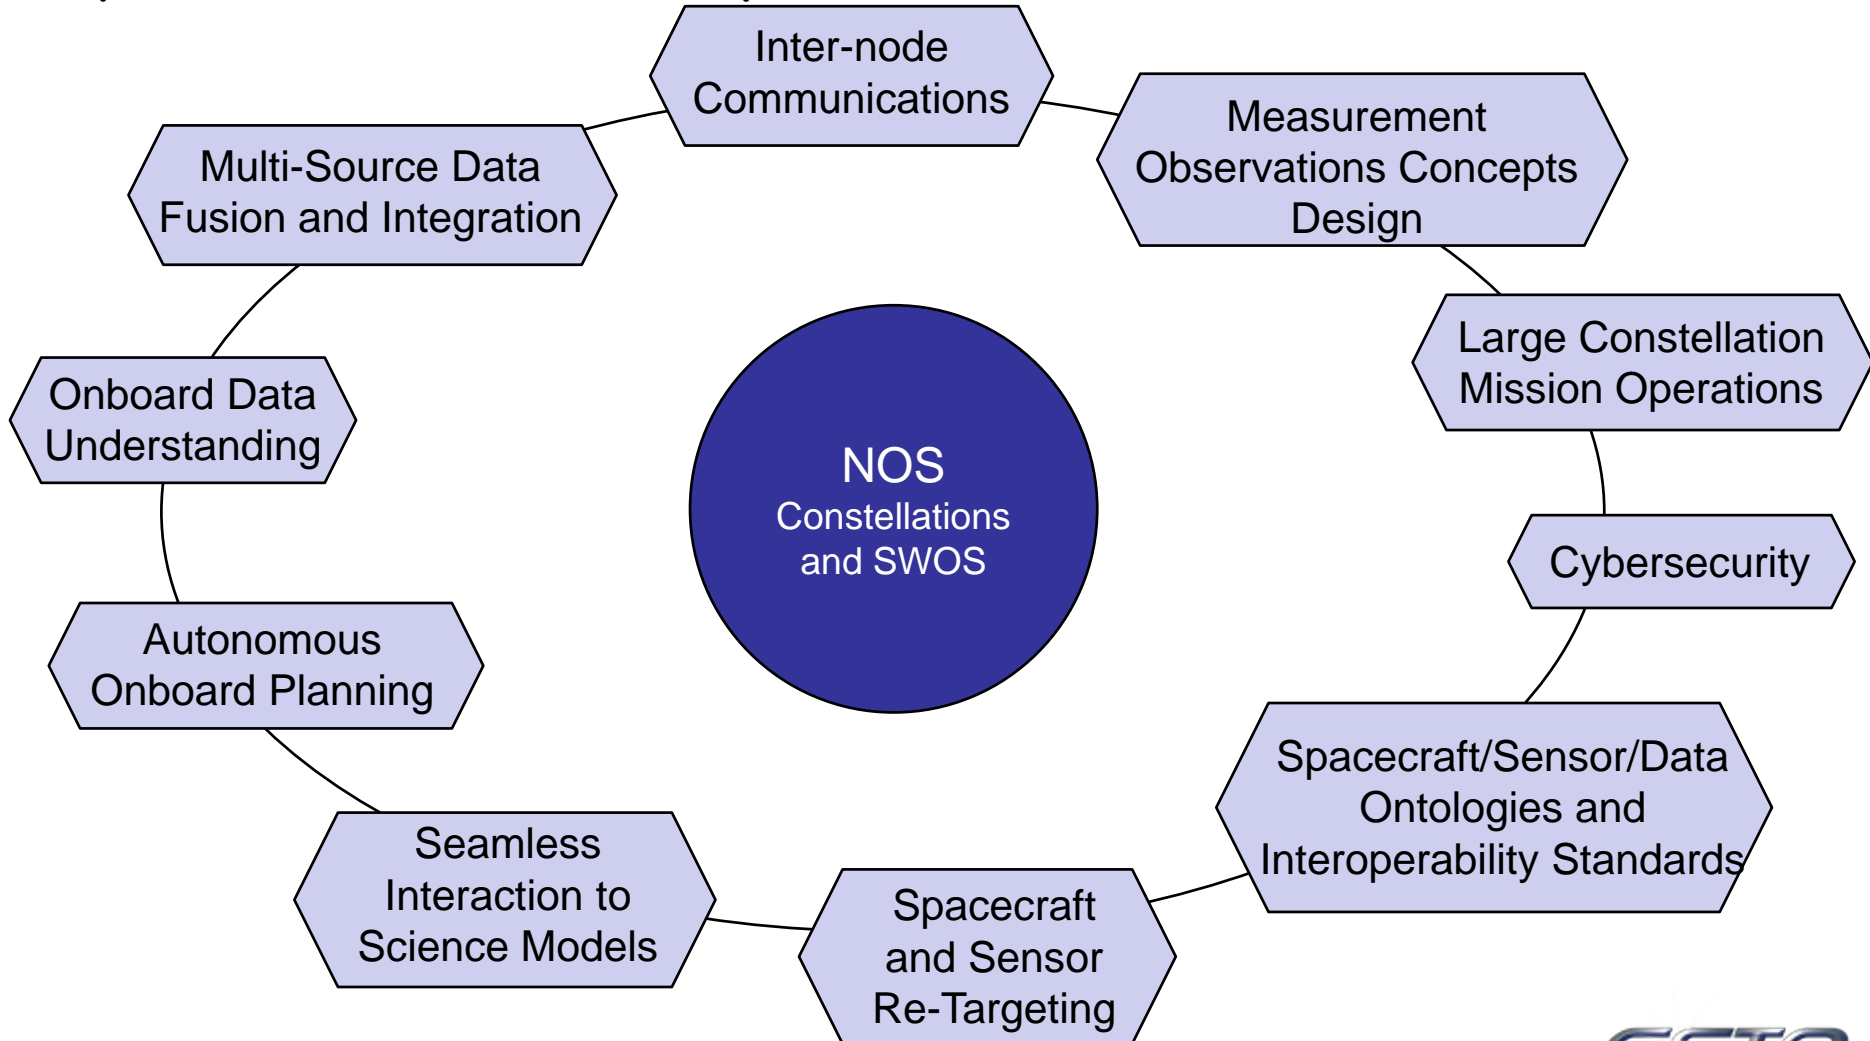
Inter-node Communications

Measurement Observations Concepts Design

Large Constellation Mission Operations

Cybersecurity

Spacecraft/Sensor/Data Ontologies and Interoperability Standards

Spacecraft and Sensor Re-Targeting

Seamless Interaction to Science Models

Autonomous Onboard Planning

Onboard Data Understanding

Multi-Source Data Fusion and Integration

NOS
Constellations and SWOS

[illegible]